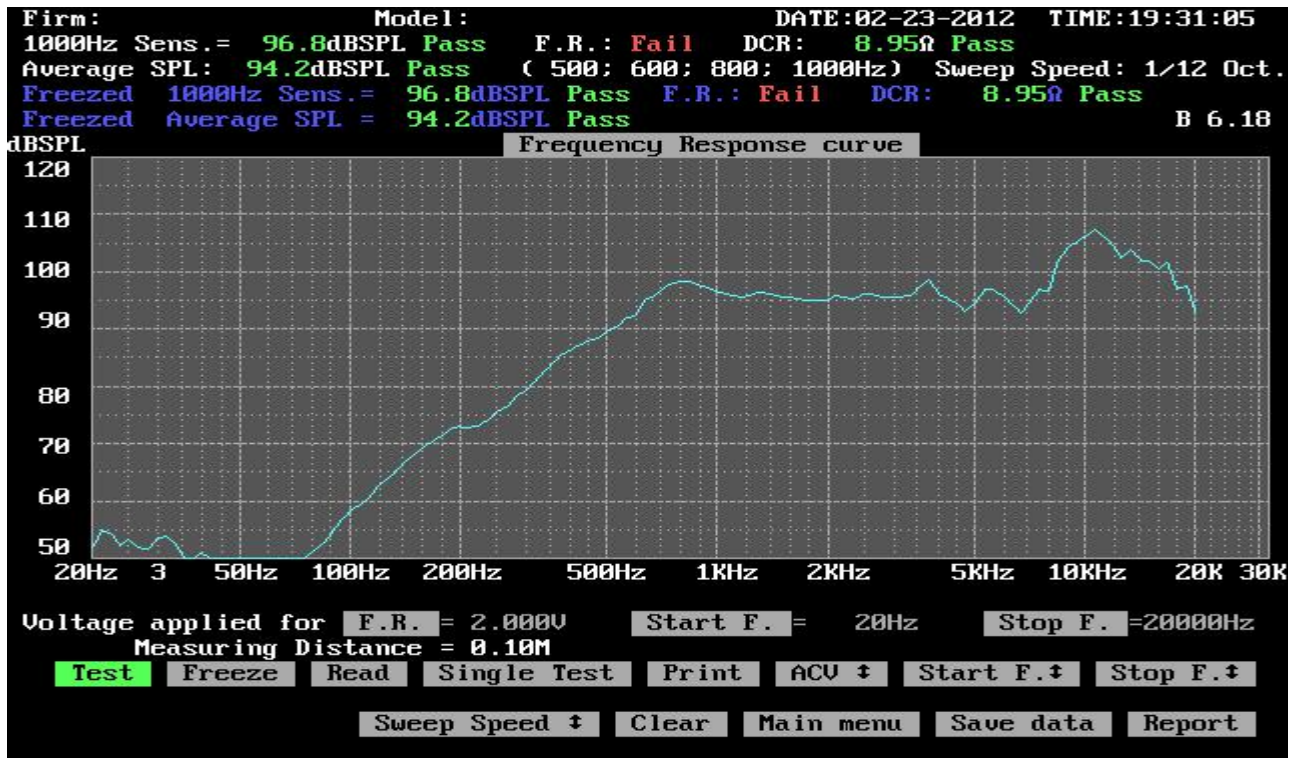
Firm: Model: DATE:02-23-2012 TIME:19:31:05
1000Hz Sens.= 96.8dBSPL Pass F.R.: Fail DCR: 8.95Ω Pass
Average SPL: 94.2dBSPL Pass ( 500; 600; 800; 1000Hz) Sweep Speed: 1/12 Oct.
Freezed 1000Hz Sens.= 96.8dBSPL Pass F.R.: Fail DCR: 8.95Ω Pass
Freezed Average SPL = 94.2dBSPL Pass B 6.18
dBSPL
Frequency Response curve
120
110
100
90
80
70
60
50
20Hz 3 50Hz 100Hz 200Hz 500Hz 1KHz 2KHz 5KHz 10KHz 20K 30K

Voltage applied for F.R. = 2.000V Start F. = 20Hz Stop F. =20000Hz
Measuring Distance = 0.10M
Test Freeze Read Single Test Print ACV ⇕ Start F.⇕ Stop F.⇕
Sweep Speed ⇕ Clear Main menu Save data Report